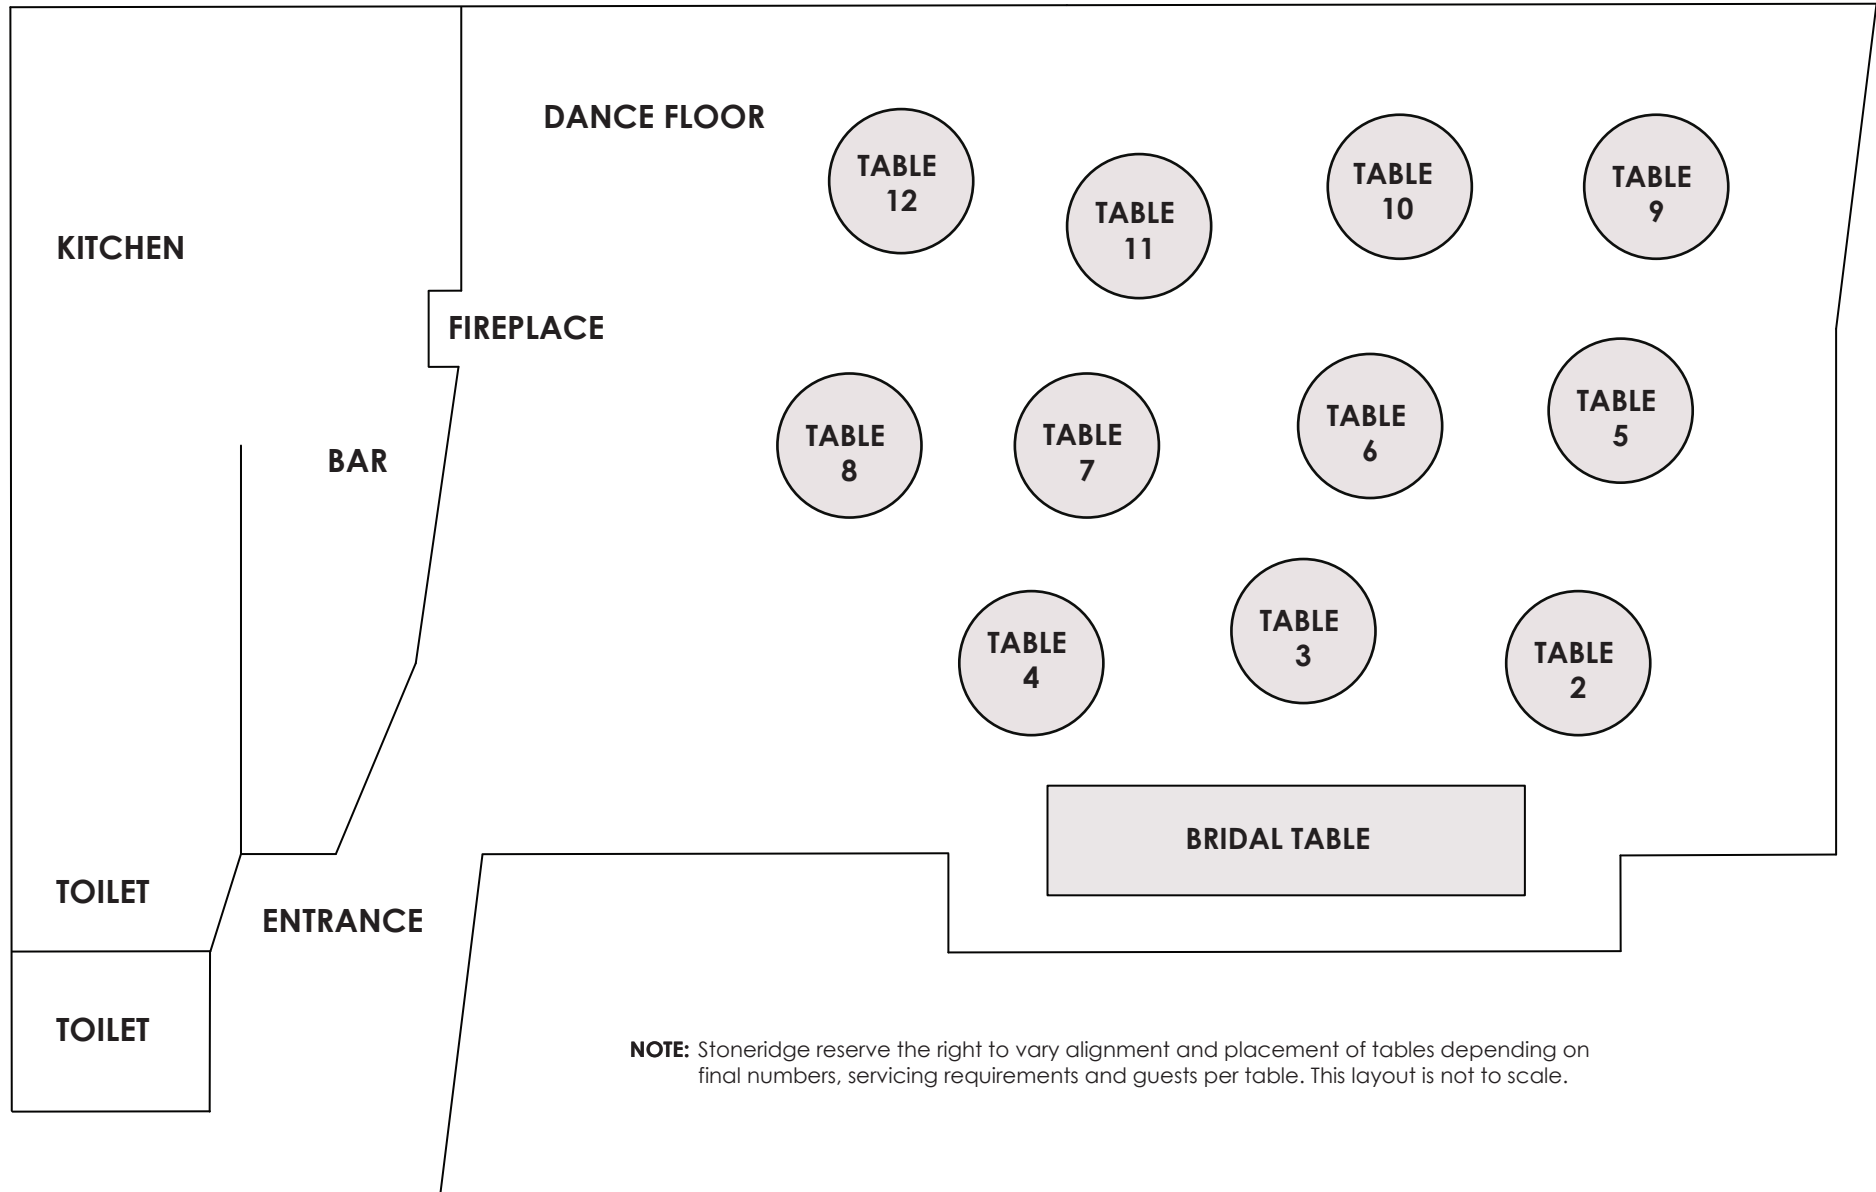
DANCE FLOOR

TABLE 12

TABLE 11

TABLE 10

TABLE 9

KITCHEN

FIREPLACE

BAR

TABLE 8

TABLE 7

TABLE 6

TABLE 5

TABLE 4

TABLE 3

TABLE 2

BRIDAL TABLE

TOILET

ENTRANCE

TOILET

**NOTE:** Stoneridge reserve the right to vary alignment and placement of tables depending on final numbers, servicing requirements and guests per table. This layout is not to scale.